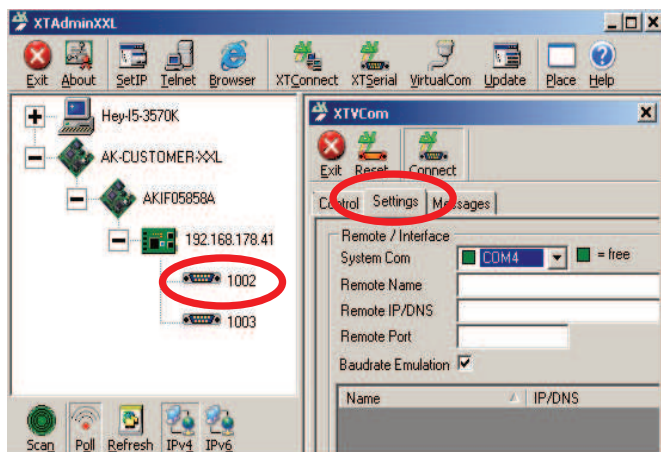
XTAdminXXL

Exit About SetIP Telnet Browser XTConnect XTSerial VirtualCom Update Place Help

Hey-I5-3570K
AK-CUSTOMER-XXL
AKIF05858A
192.168.178.41
1002
1003

XTVCom

Exit Reset Connect

Control Settings Messages

Remote / Interface
System Com COM4 = free
Remote Name
Remote IP/DNS
Remote Port
Baudrate Emulation ☑

| Name | IP/DNS |
|---|---|

Scan Poll Refresh IPv4 IPv6